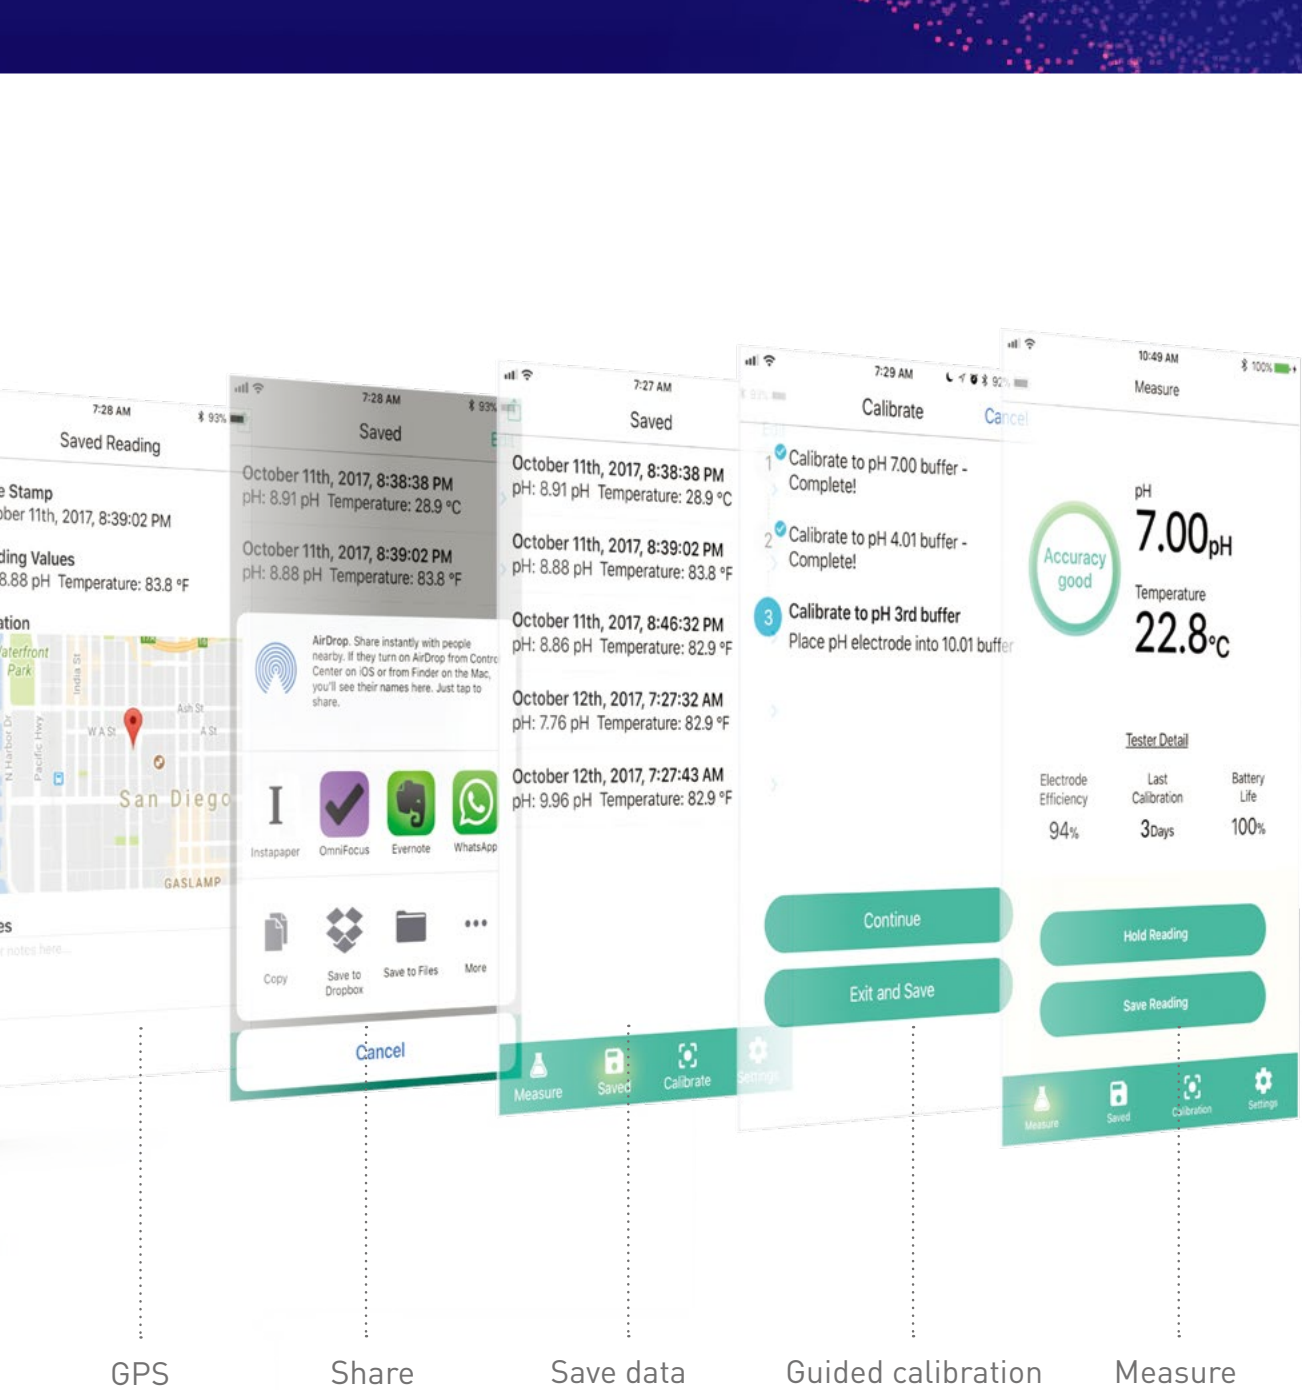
7:28 AM
93%
Saved Reading
e Stamp
ber 11th, 2017, 8:39:02 PM
ding Values
8.88 pH Temperature: 83.8 °F
ation
aterfront Park
India St
Ash St
W A St
A St
N Harbor Dr
Pacific Hwy
San Diego
GASLAMP
es
r notes here...

7:28 AM
93%
Saved
October 11th, 2017, 8:38:38 PM
pH: 8.91 pH Temperature: 28.9 °C
October 11th, 2017, 8:39:02 PM
pH: 8.88 pH Temperature: 83.8 °F
AirDrop. Share instantly with people nearby. If they turn on AirDrop from Control Center on iOS or from Finder on the Mac, you'll see their names here. Just tap to share.
Instapaper
OmniFocus
Evernote
WhatsApp
Copy
Save to Dropbox
Save to Files
More
Cancel

7:27 AM
Saved
October 11th, 2017, 8:38:38 PM
pH: 8.91 pH Temperature: 28.9 °C
October 11th, 2017, 8:39:02 PM
pH: 8.88 pH Temperature: 83.8 °F
October 11th, 2017, 8:46:32 PM
pH: 8.86 pH Temperature: 82.9 °F
October 12th, 2017, 7:27:32 AM
pH: 7.76 pH Temperature: 82.9 °F
October 12th, 2017, 7:27:43 AM
pH: 9.96 pH Temperature: 82.9 °F
Measure
Saved
Calibrate
Settings

7:29 AM
92%
Calibrate
Cancel
1 Calibrate to pH 7.00 buffer - Complete!
2 Calibrate to pH 4.01 buffer - Complete!
3 Calibrate to pH 3rd buffer
Place pH electrode into 10.01 buffer
Continue
Exit and Save

10:49 AM
100%
Measure
Accuracy good
pH
7.00pH
Temperature
22.8°C
Tester Detail
Electrode Efficiency
94%
Last Calibration
3Days
Battery Life
100%
Hold Reading
Save Reading
Measure
Saved
Calibration
Settings

GPS
Share
Save data
Guided calibration
Measure